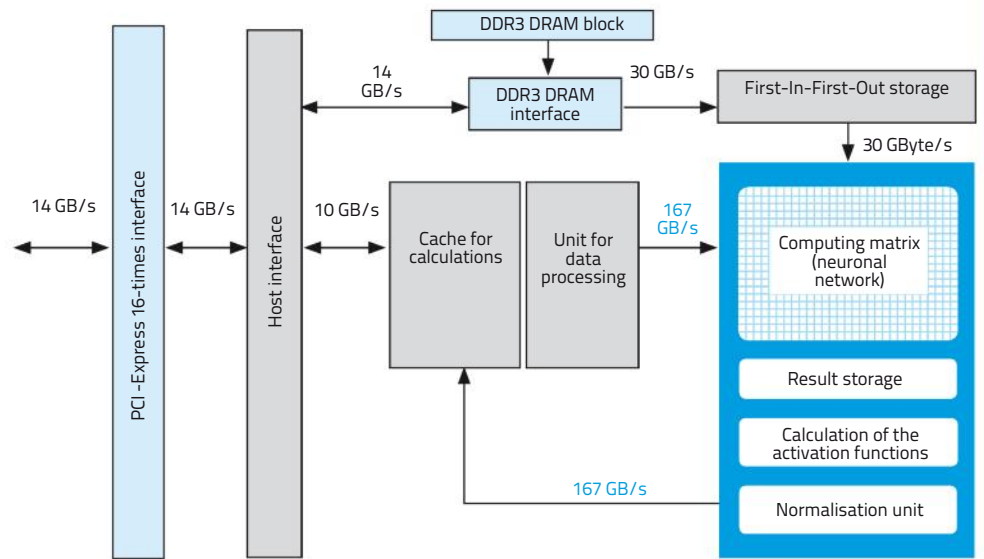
DDR3 DRAM block

14 GB/s

DDR3 DRAM interface

30 GB/s

First-In-First-Out storage

30 GByte/s

14 GB/s

PCI-Express 16-times interface

14 GB/s

Host interface

10 GB/s

Cache for calculations

Unit for data processing

167 GB/s

Computing matrix (neuronal network)

Result storage

Calculation of the activation functions

167 GB/s

Normalisation unit